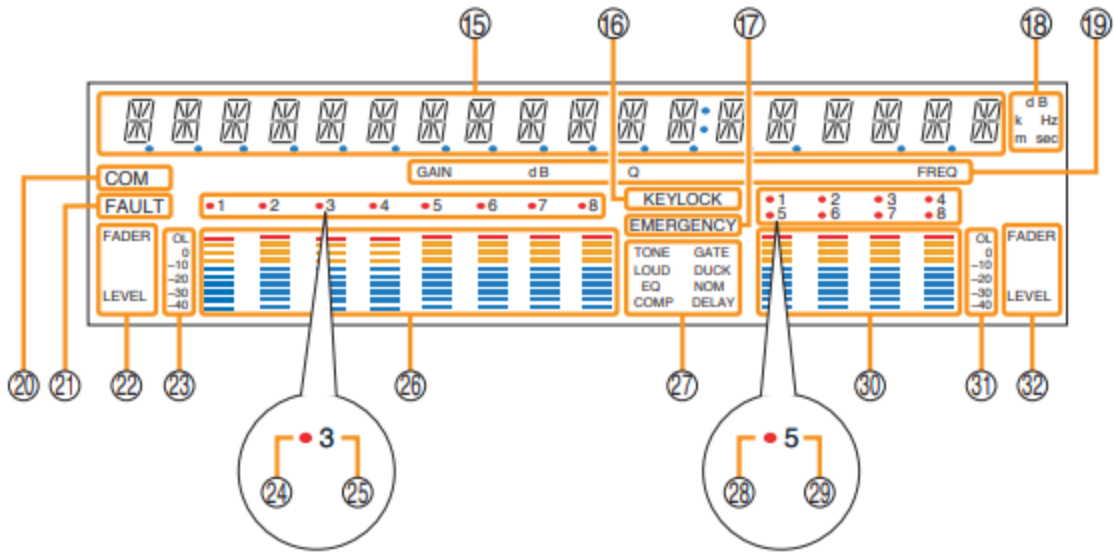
15
16
17
18
19

d B
k Hz
m sec

COM
GAIN dB Q FREQ

FAULT
1 2 3 4 5 6 7 8
KEYLOCK
1 2 3 4
5 6 7 8
EMERGENCY

FADER
LEVEL
OL
0
–10
–20
–30
–40

TONE GATE
LOUD DUCK
EQ NOM
COMP DELAY

OL
0
–10
–20
–30
–40
FADER
LEVEL

20
21
22
23
26
27
30
31
32

3
24
25

5
28
29